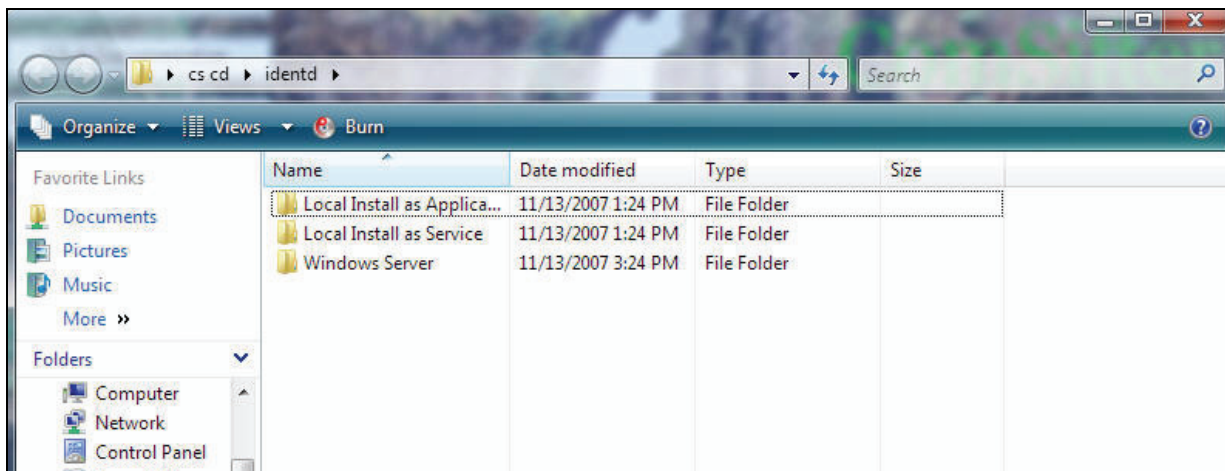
▸ cs cd ▸ identd ▸

Search

Organize ▾ Views ▾ Burn

Favorite Links

Documents

Pictures

Music

More »

Folders

Computer

Network

Control Panel

| Name | Date modified | Type | Size |
|---|---|---|---|
| Local Install as Applica... | 11/13/2007 1:24 PM | File Folder | |
| Local Install as Service | 11/13/2007 1:24 PM | File Folder | |
| Windows Server | 11/13/2007 3:24 PM | File Folder | |